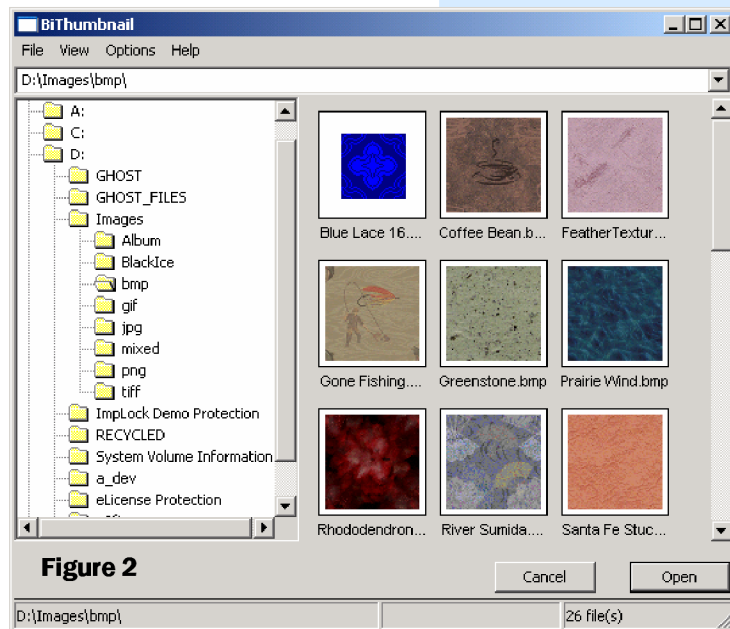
BiThumbnail

File View Options Help

D:\Images\bmp\

A:
C:
D:
GHOST
GHOST_FILES
Images
Album
BlackIce
bmp
gif
jpg
mixed
png
tiff
ImpLock Demo Protection
RECYCLED
System Volume Information
a_dev
eLicense Protection

Blue Lace 16....
Coffee Bean.b...
FeatherTextur...
Gone Fishing....
Greenstone.bmp
Prairie Wind.bmp
Rhododendron...
River Sumida....
Santa Fe Stuc...

Figure 2

Cancel
Open

D:\Images\bmp\
26 file(s)